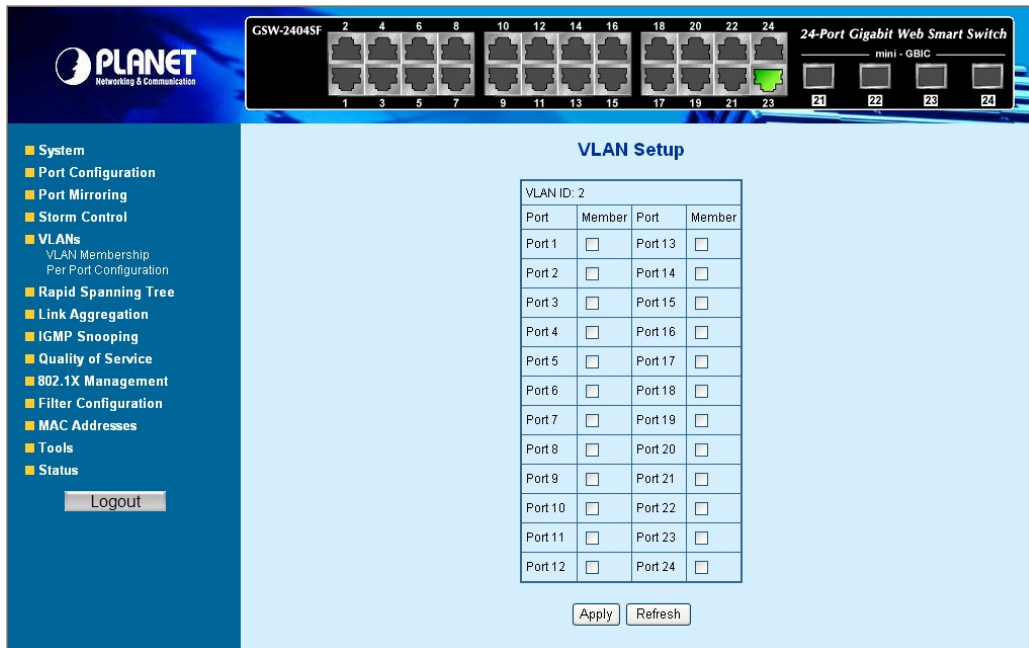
PLANET
Networking & Communication

GSW-2404SF

2 4 6 8 10 12 14 16 18 20 22 24

1 3 5 7 9 11 13 15 17 19 21 23

24-Port Gigabit Web Smart Switch

mini - GBIC

21 22 23 24

System
Port Configuration
Port Mirroring
Storm Control
VLANs
VLAN Membership
Per Port Configuration
Rapid Spanning Tree
Link Aggregation
IGMP Snooping
Quality of Service
802.1X Management
Filter Configuration
MAC Addresses
Tools
Status

Logout

VLAN Setup

| VLAN ID: 2 | | | |
|---|---|---|---|
| Port | Member | Port | Member |
| Port 1 | ☐ | Port 13 | ☐ |
| Port 2 | ☐ | Port 14 | ☐ |
| Port 3 | ☐ | Port 15 | ☐ |
| Port 4 | ☐ | Port 16 | ☐ |
| Port 5 | ☐ | Port 17 | ☐ |
| Port 6 | ☐ | Port 18 | ☐ |
| Port 7 | ☐ | Port 19 | ☐ |
| Port 8 | ☐ | Port 20 | ☐ |
| Port 9 | ☐ | Port 21 | ☐ |
| Port 10 | ☐ | Port 22 | ☐ |
| Port 11 | ☐ | Port 23 | ☐ |
| Port 12 | ☐ | Port 24 | ☐ |

Apply Refresh